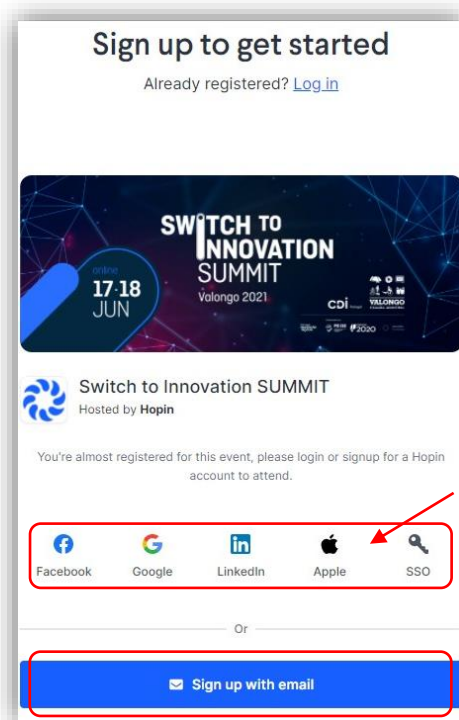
Sign up to get started

Already registered? Log in

SWITCH TO INNOVATION SUMMIT
Valongo 2021
online
17-18 JUN
CDI
VALONGO
2020

Switch to Innovation SUMMIT
Hosted by Hopin

You're almost registered for this event, please login or signup for a Hopin account to attend.

Facebook
Google
LinkedIn
Apple
SSO

Or

Sign up with email